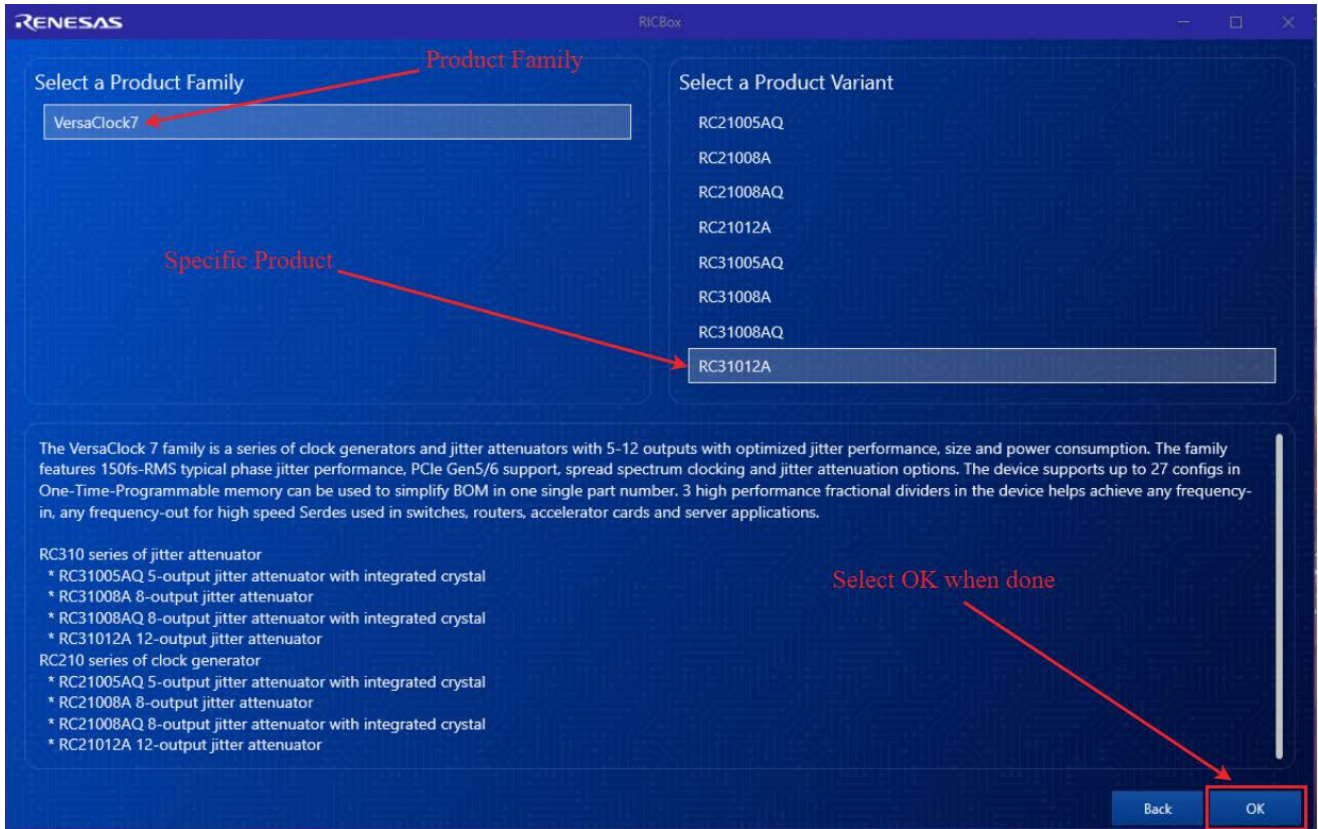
RENESAS

RICBox

Select a Product Family

Product Family

VersaClock7

Select a Product Variant

RC21005AQ
RC21008A
RC21008AQ
RC21012A
RC31005AQ
RC31008A
RC31008AQ
RC31012A

Specific Product

The VersaClock 7 family is a series of clock generators and jitter attenuators with 5-12 outputs with optimized jitter performance, size and power consumption. The family features 150fs-RMS typical phase jitter performance, PCIe Gen5/6 support, spread spectrum clocking and jitter attenuation options. The device supports up to 27 configs in One-Time-Programmable memory can be used to simplify BOM in one single part number. 3 high performance fractional dividers in the device helps achieve any frequency-in, any frequency-out for high speed Serdes used in switches, routers, accelerator cards and server applications.

RC310 series of jitter attenuator
* RC31005AQ 5-output jitter attenuator with integrated crystal
* RC31008A 8-output jitter attenuator
* RC31008AQ 8-output jitter attenuator with integrated crystal
* RC31012A 12-output jitter attenuator
RC210 series of clock generator
* RC21005AQ 5-output jitter attenuator with integrated crystal
* RC21008A 8-output jitter attenuator
* RC21008AQ 8-output jitter attenuator with integrated crystal
* RC21012A 12-output jitter attenuator

Select OK when done

Back

OK